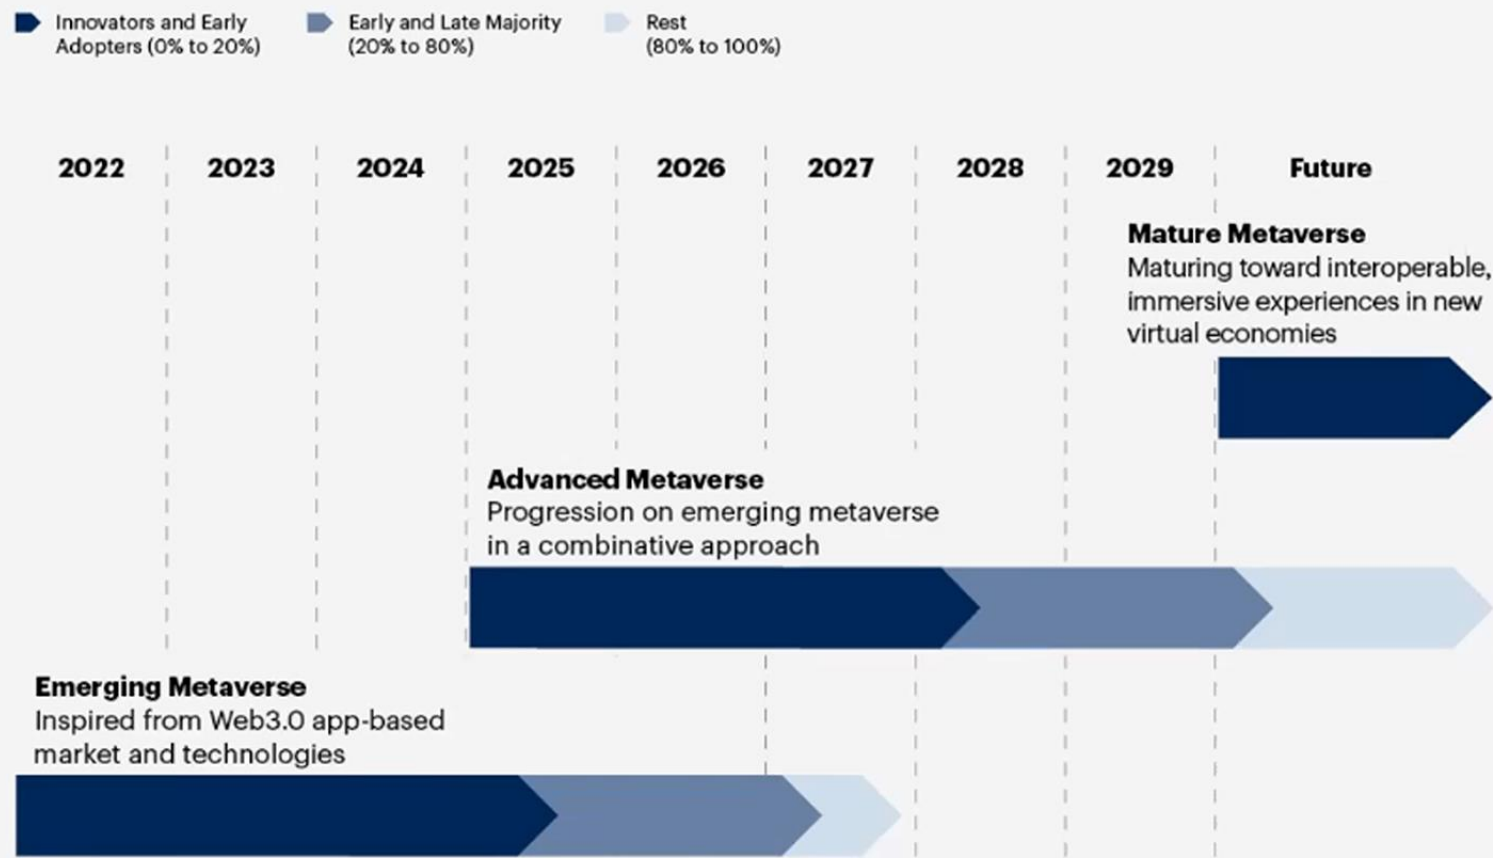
Innovators and Early Adopters (0% to 20%)
Early and Late Majority (20% to 80%)
Rest (80% to 100%)

2022
2023
2024
2025
2026
2027
2028
2029
Future

Mature Metaverse
Maturing toward interoperable, immersive experiences in new virtual economies

Advanced Metaverse
Progression on emerging metaverse in a combinative approach

Emerging Metaverse
Inspired from Web3.0 app-based market and technologies